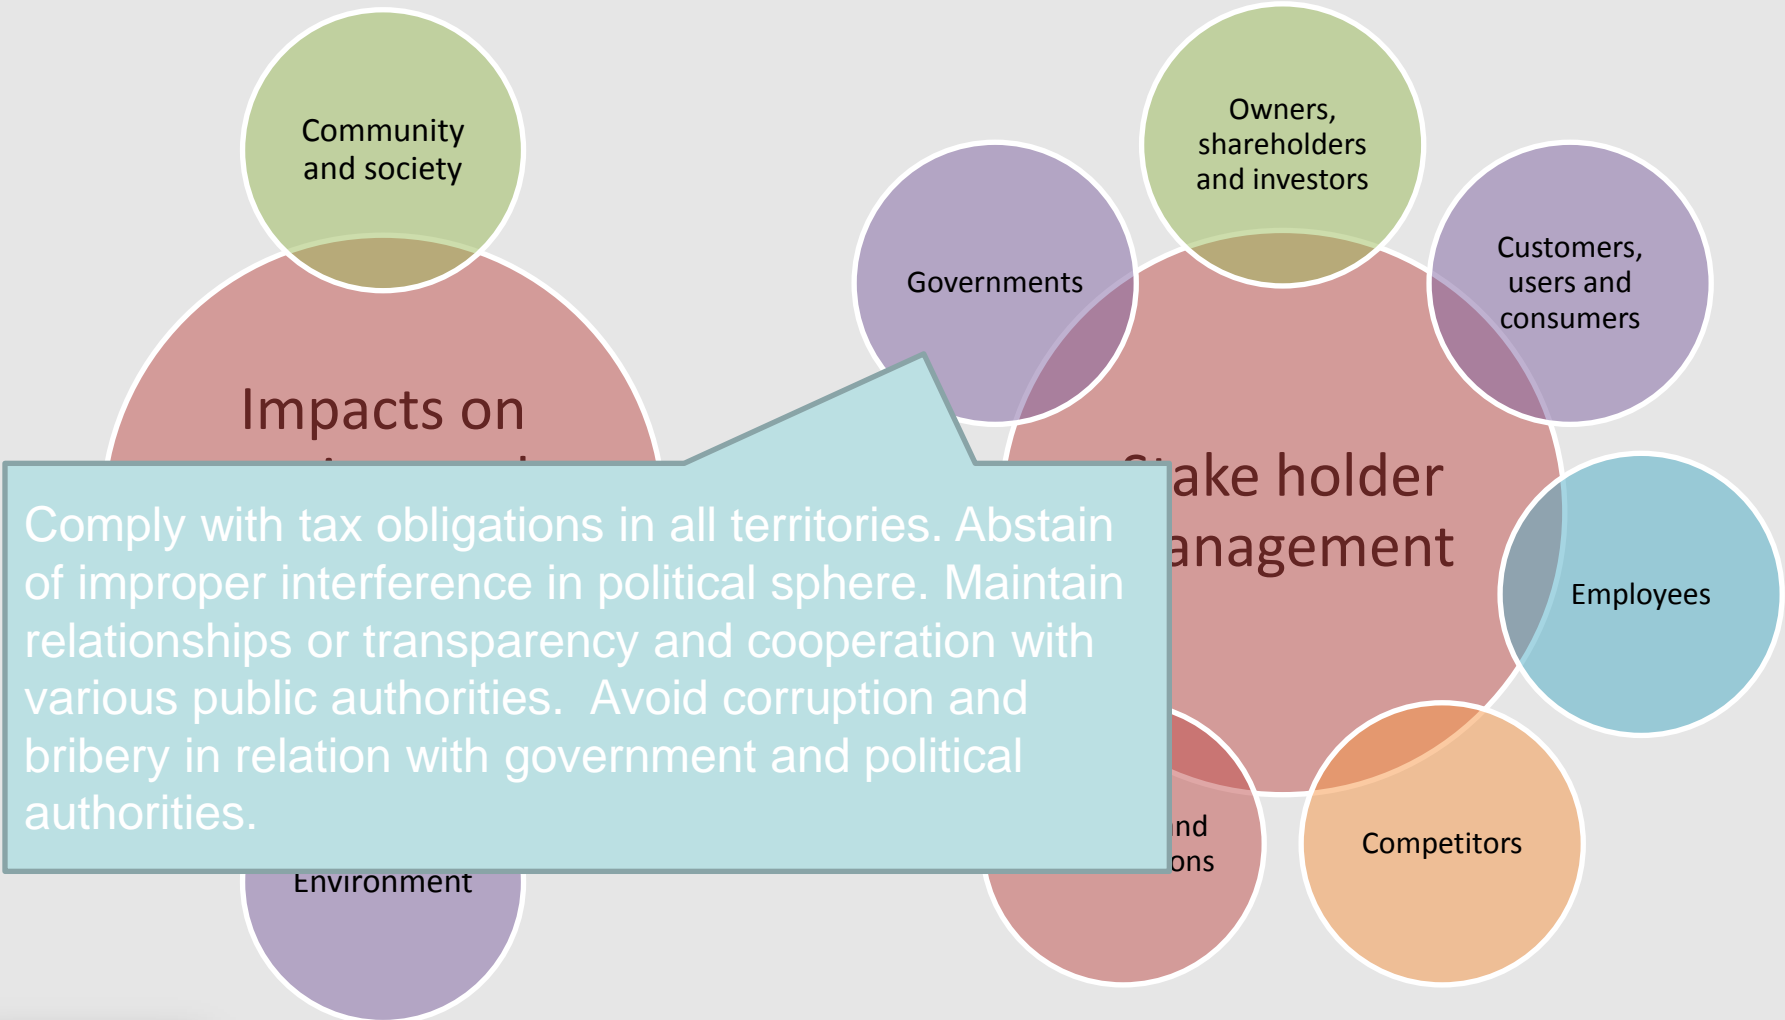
Community and society

Impacts on

Governments

Owners, shareholders and investors

Customers, users and consumers

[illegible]ake holder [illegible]anagement

Employees

Comply with tax obligations in all territories. Abstain of improper interference in political sphere. Maintain relationships or transparency and cooperation with various public authorities. Avoid corruption and bribery in relation with government and political authorities.

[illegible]nd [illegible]ons

Competitors

Environment